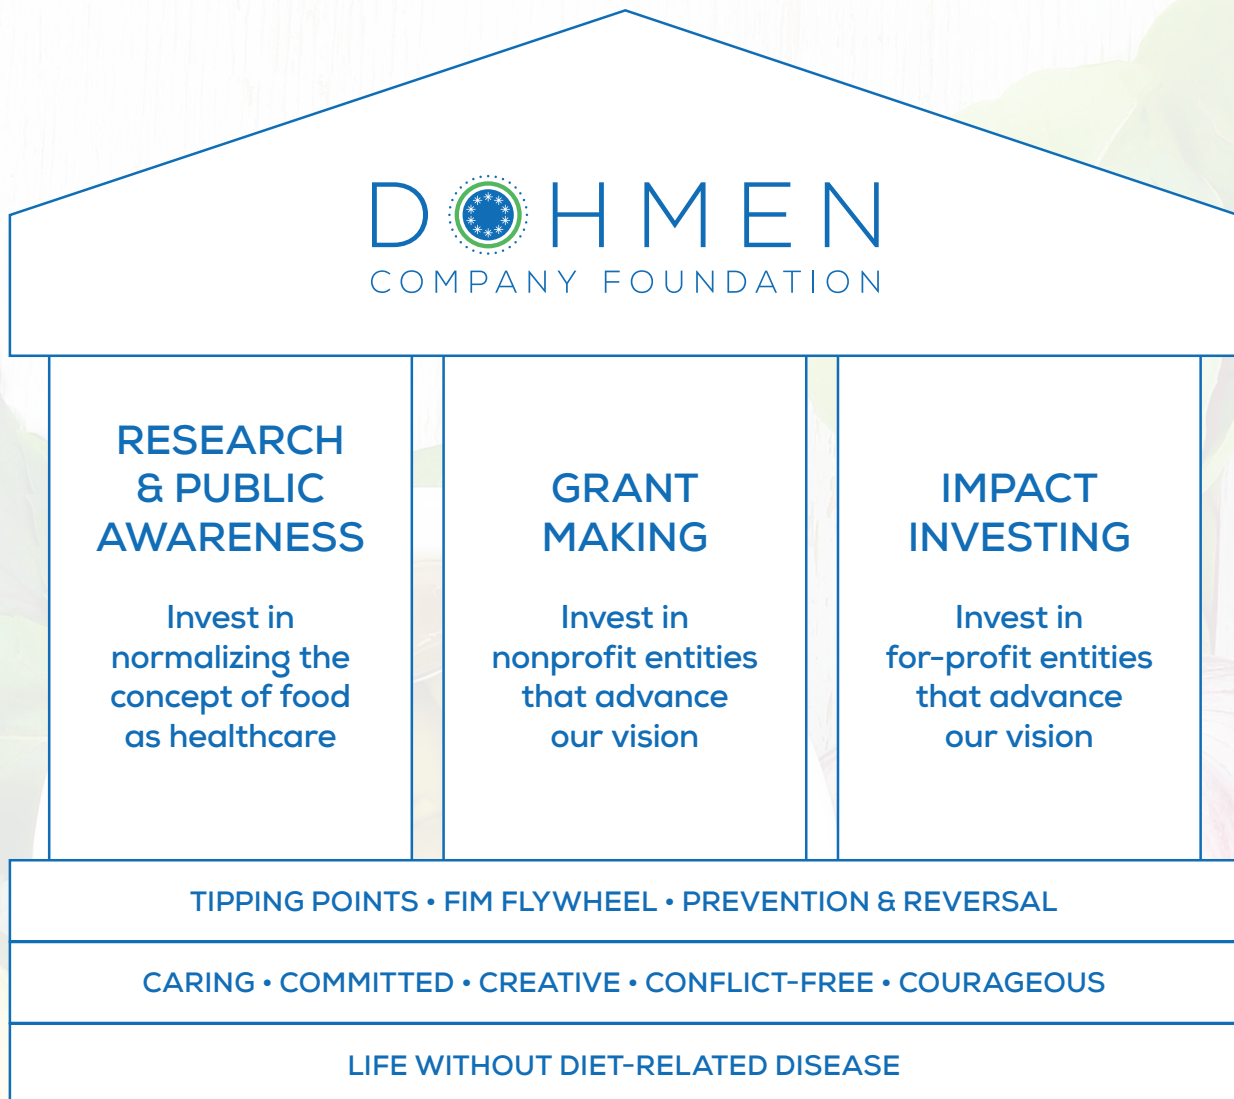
DOHMEN
COMPANY FOUNDATION

RESEARCH & PUBLIC AWARENESS

Invest in normalizing the concept of food as healthcare

GRANT MAKING

Invest in nonprofit entities that advance our vision

IMPACT INVESTING

Invest in for-profit entities that advance our vision

TIPPING POINTS • FIM FLYWHEEL • PREVENTION & REVERSAL

CARING • COMMITTED • CREATIVE • CONFLICT-FREE • COURAGEOUS

LIFE WITHOUT DIET-RELATED DISEASE